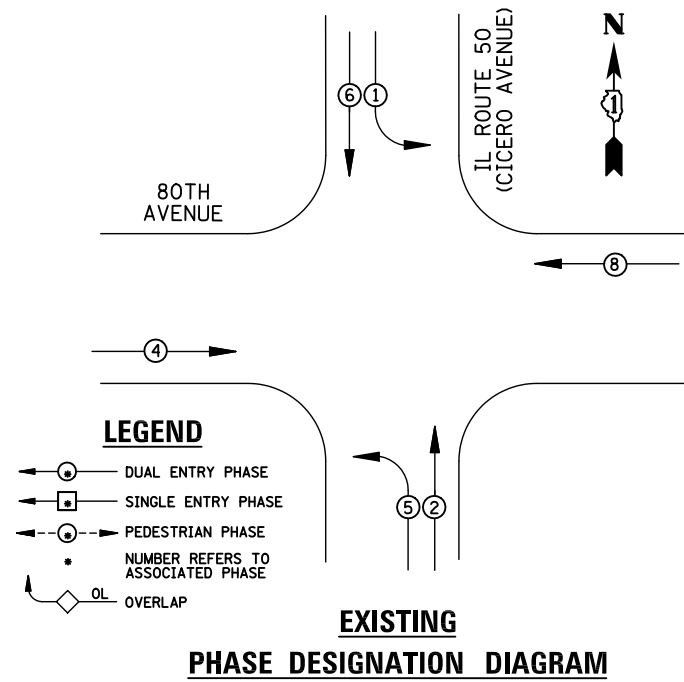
N

1

IL ROUTE 50
(CICERO AVENUE)

6 1

80TH
AVENUE

8

4

LEGEND

* DUAL ENTRY PHASE
* SINGLE ENTRY PHASE
* PEDESTRIAN PHASE
* NUMBER REFERS TO ASSOCIATED PHASE
OL OVERLAP

5 2

EXISTING
PHASE DESIGNATION DIAGRAM